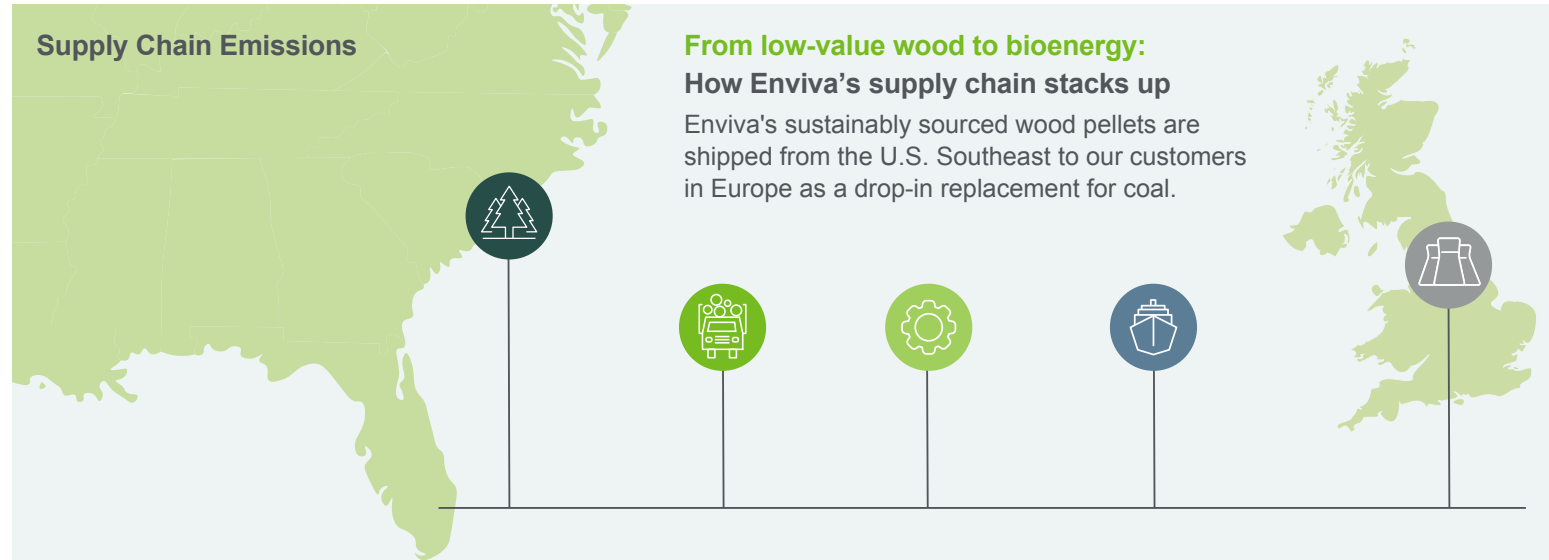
Supply Chain Emissions

From low-value wood to bioenergy:
How Enviva's supply chain stacks up

Enviva's sustainably sourced wood pellets are shipped from the U.S. Southeast to our customers in Europe as a drop-in replacement for coal.